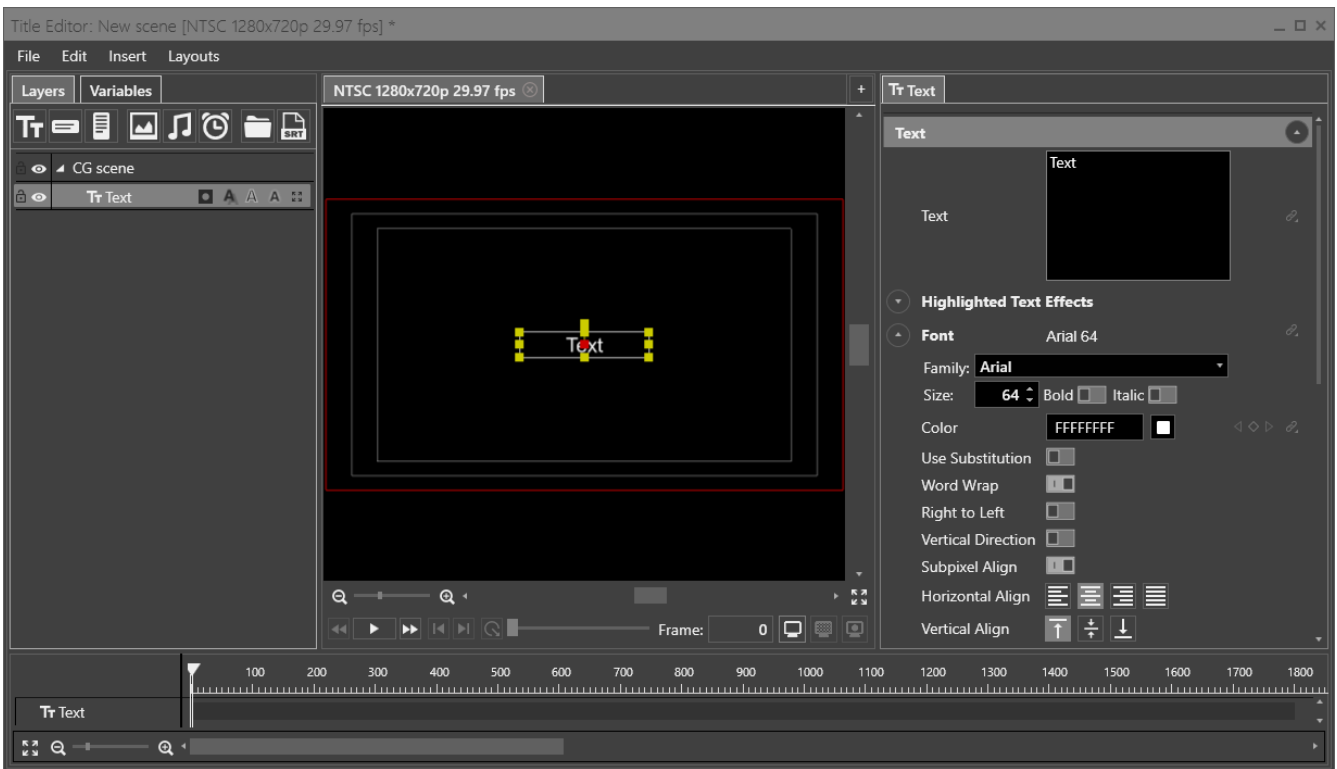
Title Editor: New scene [NTSC 1280x720p 29.97 fps] *

File Edit Insert Layouts

Layers Variables

SRT

CG scene

Tт Text

A A A

NTSC 1280x720p 29.97 fps

+

Text

Frame: 0

Tт Text

Text

Text

Text

Highlighted Text Effects

Font Arial 64

Family: Arial

Size: 64 Bold Italic

Color FFFFFFFF

Use Substitution

Word Wrap

Right to Left

Vertical Direction

Subpixel Align

Horizontal Align

Vertical Align

100 200 300 400 500 600 700 800 900 1000 1100 1200 1300 1400 1500 1600 1700 1800

Tт Text